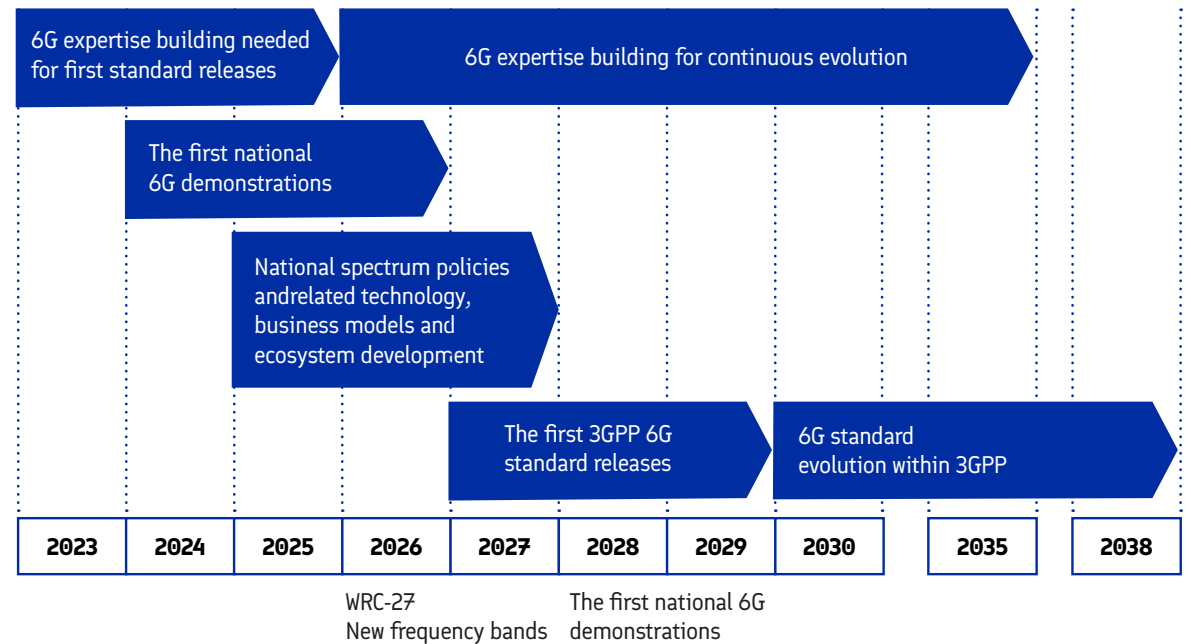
6G expertise building needed for first standard releases

6G expertise building for continuous evolution

The first national 6G demonstrations

National spectrum policies andrelated technology, business models and ecosystem development

The first 3GPP 6G standard releases

6G standard evolution within 3GPP

| 2023 | 2024 | 2025 | 2026 | 2027 | 2028 | 2029 | 2030 | 2035 | 2038 |
|---|---|---|---|---|---|---|---|---|---|

WRC-27
New frequency bands

The first national 6G demonstrations